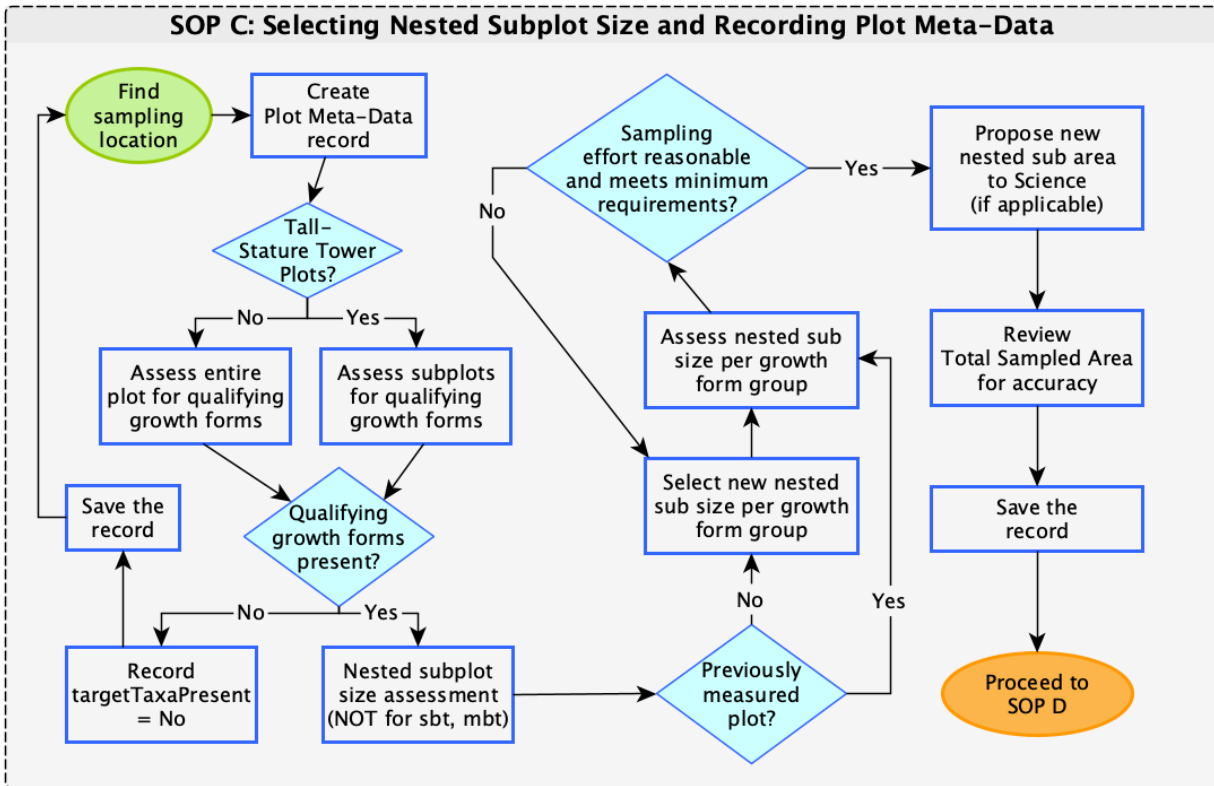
SOP C: Selecting Nested Subplot Size and Recording Plot Meta-Data

Find sampling location

Create Plot Meta-Data record

Tall-Stature Tower Plots?

No

Yes

Assess entire plot for qualifying growth forms

Assess subplots for qualifying growth forms

Save the record

Qualifying growth forms present?

No

Yes

Record targetTaxaPresent = No

Nested subplot size assessment (NOT for sbt, mbt)

Sampling effort reasonable and meets minimum requirements?

No

Yes

Assess nested sub size per growth form group

Select new nested sub size per growth form group

No

Yes

Previously measured plot?

Propose new nested sub area to Science (if applicable)

Review Total Sampled Area for accuracy

Save the record

Proceed to SOP D